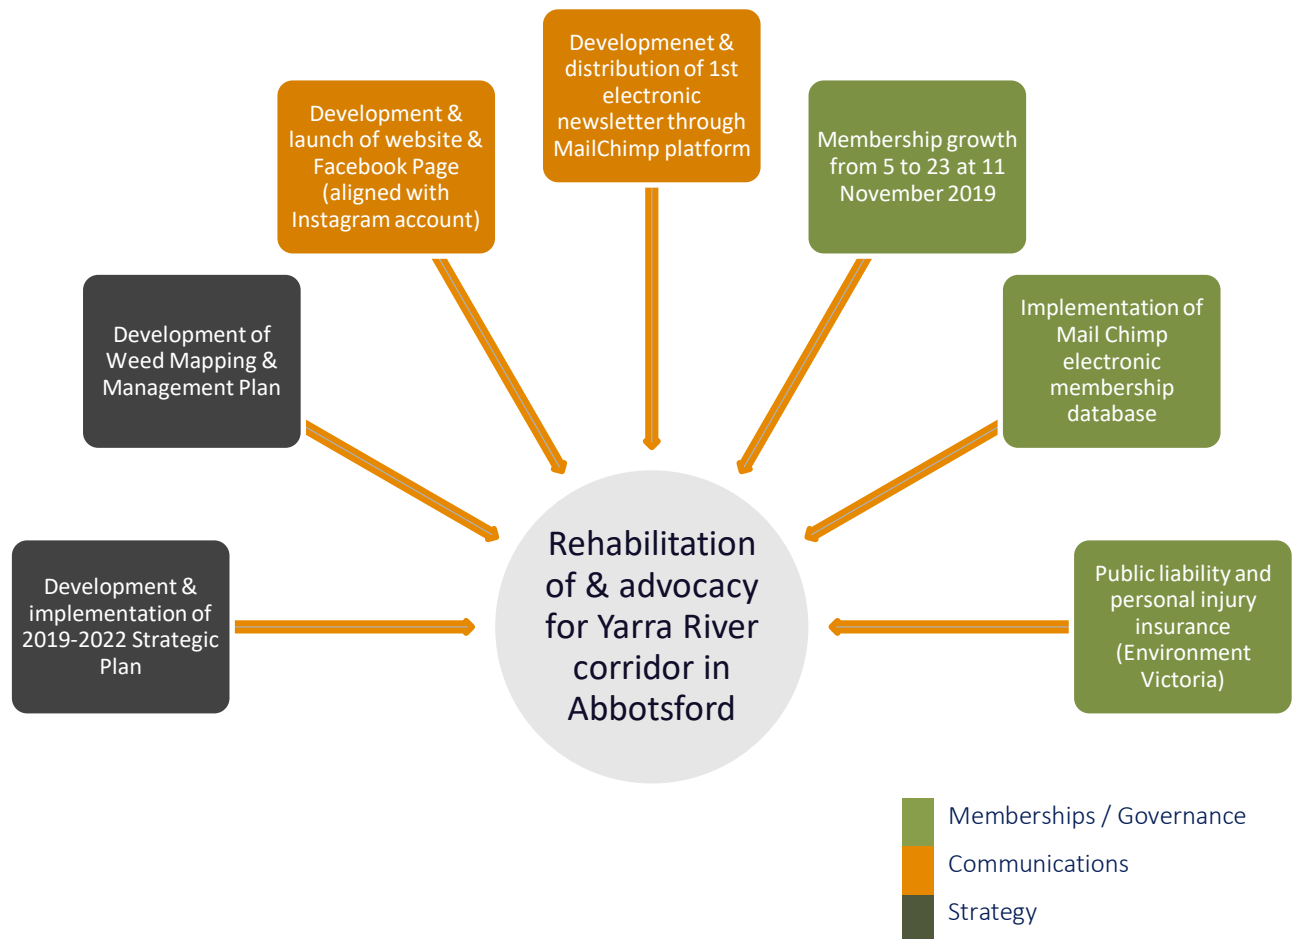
Developmenet & distribution of 1st electronic newsletter through MailChimp platform

Development & launch of website & Facebook Page (aligned with Instagram account)

Membership growth from 5 to 23 at 11 November 2019

Development of Weed Mapping & Management Plan

Implementation of Mail Chimp electronic membership database

Development & implementation of 2019-2022 Strategic Plan

Rehabilitation of & advocacy for Yarra River corridor in Abbotsford

Public liability and personal injury insurance (Environment Victoria)

Memberships / Governance

Communications

Strategy